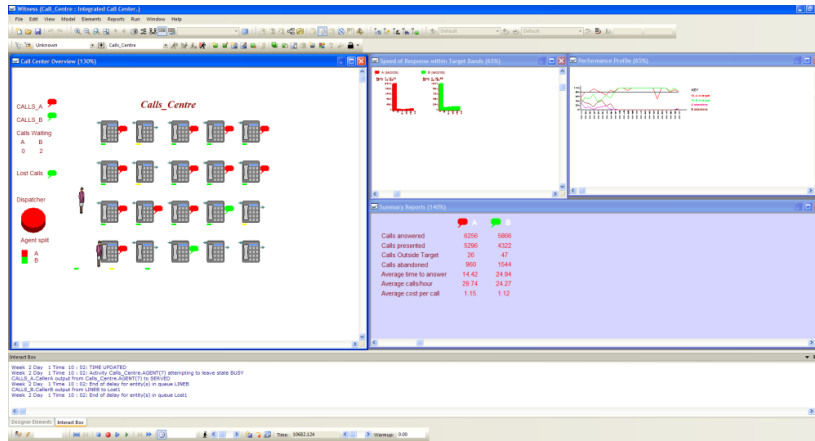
Witness (Calls_Centre : Integrated Call Center.)

File Edit View Model Elements Reports Run Window Help

Unknown Calls_Centre Default Default

Call Center Overview (130%)

CALLS_A
CALLS_B
Calls Waiting
A B
0 2

Lost Calls

Dispatcher

Agent split
A
B

Calls_Centre

Speed of Response within Target Bands (65%)

Performance Profile (65%)

Summary Reports (140%)

| | A | B |
|---|---|---|
| Calls answered | 8256 | 5866 |
| Calls presented | 5296 | 4322 |
| Calls Outside Target | 26 | 47 |
| Calls abandoned | 960 | 1544 |
| Average time to answer | 14.42 | 24.94 |
| Average calls/hour | 29.74 | 24.27 |
| Average cost per call | 1.15 | 1.12 |

Interact Box

Week 2 Day 1 Time 10 : 02: TIME UPDATED
Week 2 Day 1 Time 10 : 02: Activity Calls_Centre.AGENT(7) attempting to leave state BUSY
CALLS_A.CallerA output from Calls_Centre.AGENT(7) to SERVED
Week 2 Day 1 Time 10 : 02: End of delay for entity(s) in queue LINEB
CALLS_B.CallerB output from LINEB to Lost1
Week 2 Day 1 Time 10 : 02: End of delay for entity(s) in queue Lost1

Designer Elements Interact Box

Time: 10682.124 Warmup: 0.00